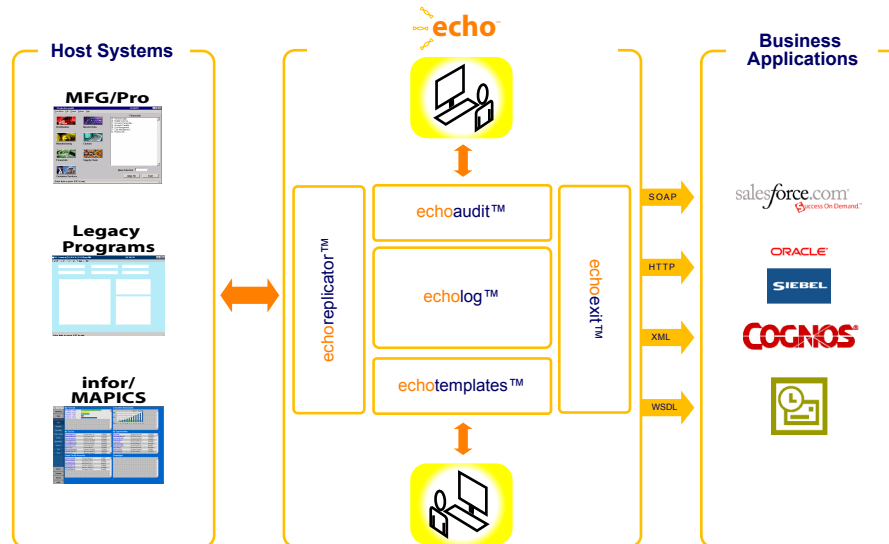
echo

Host Systems

MFG/Pro

Legacy Programs

infor/ MAPICS

echoreplicator™

echoaudit™

echolog™

echotemplates™

echoexit™

SOAP

HTTP

XML

WSDL

Business Applications

salesforce.com Success On Demand.

ORACLE

SIEBEL

COGNOS